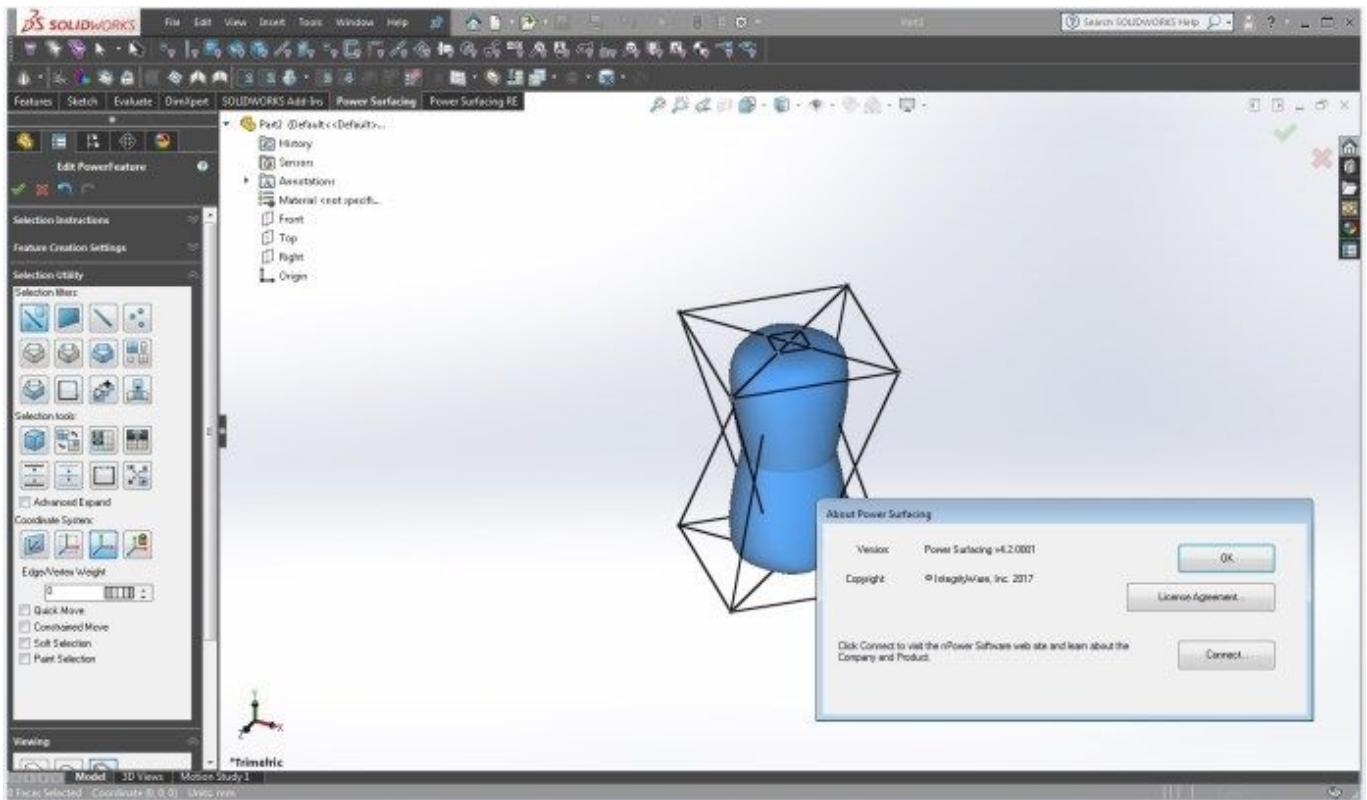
SOLIDWORKS File Edit View Insert Tools Window Help Part2 Search SOLIDWORKS Help

Features Sketch Evaluate DimXpert SOLIDWORKS Add-Ins Power Surfacing Power Surfacing RE

Edit PowerFeature

Selection Instructions

Feature Creation Settings

Selection Utility

Selection filters:

Selection tools:

Advanced Expand

Coordinate System:

Edge/Vertex Weight

0

Quick Move

Constrained Move

Soft Selection

Paint Selection

Viewing

Part2 (Default<<Default>...

History

Sensors

Annotations

Material <not specifi...

Front

Top

Right

Origin

*Trimetric

Model 3D Views Motion Study 1

0 Faces Selected Coordinate (0, 0, 0) Units: mm

About Power Surfacing

Version: Power Surfacing v4.2.0001

Copyright: © IntegrityWare, Inc. 2017

OK

License Agreement...

Click Connect to visit the nPower Software web site and learn about the Company and Product.

Connect...